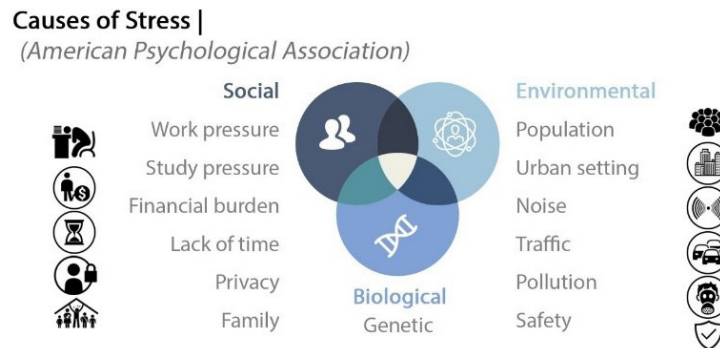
Causes of Stress |
(American Psychological Association)

Social
Work pressure
Study pressure
Financial burden
Lack of time
Privacy
Family

Environmental
Population
Urban setting
Noise
Traffic
Pollution
Safety

Biological
Genetic